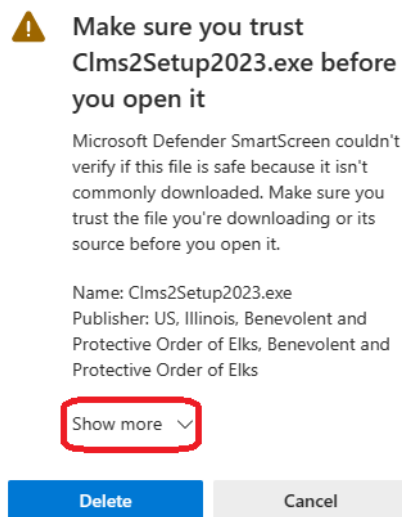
Make sure you trust Clms2Setup2023.exe before you open it

Microsoft Defender SmartScreen couldn't verify if this file is safe because it isn't commonly downloaded. Make sure you trust the file you're downloading or its source before you open it.

Name: Clms2Setup2023.exe
Publisher: US, Illinois, Benevolent and Protective Order of Elks, Benevolent and Protective Order of Elks

Show more

Delete

Cancel